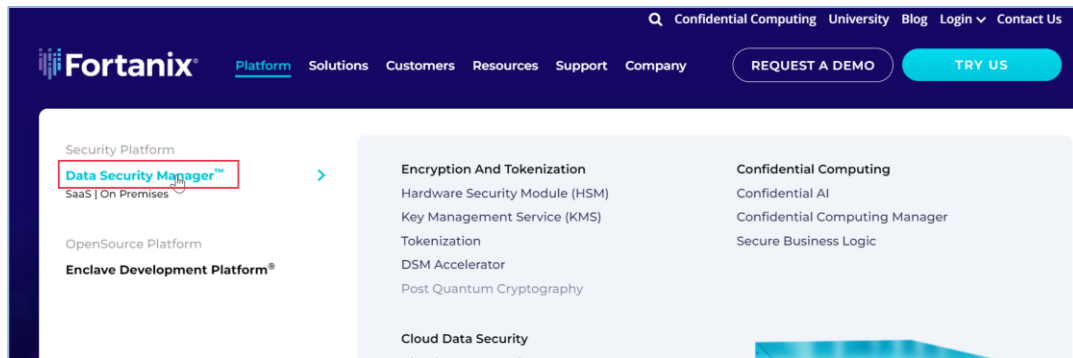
Confidential Computing University Blog Login Contact Us

Fortanix

Platform Solutions Customers Resources Support Company

REQUEST A DEMO

TRY US

Security Platform

Data Security Manager™

SaaS | On Premises

OpenSource Platform

Enclave Development Platform®

Encryption And Tokenization

Hardware Security Module (HSM)

Key Management Service (KMS)

Tokenization

DSM Accelerator

Post Quantum Cryptography

Cloud Data Security

Confidential Computing

Confidential AI

Confidential Computing Manager

Secure Business Logic